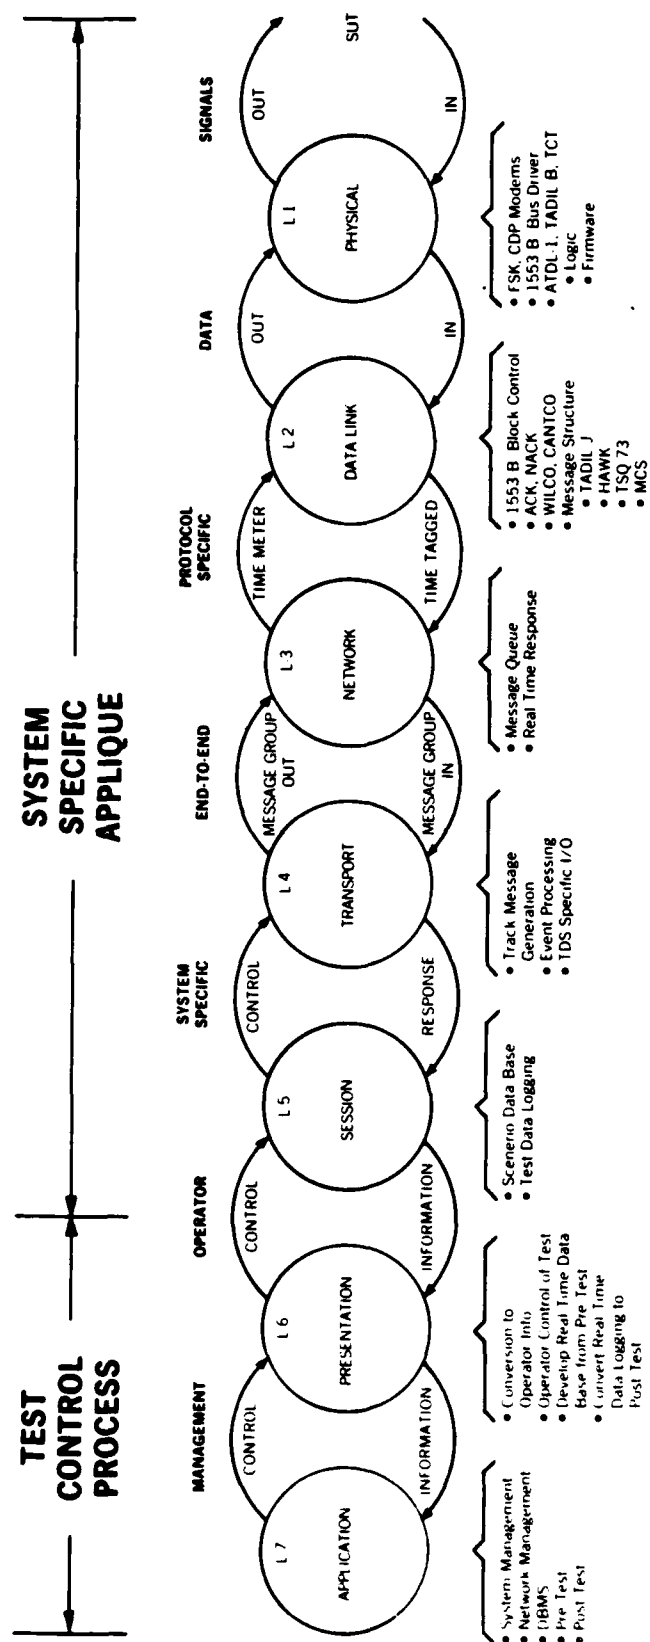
TEST CONTROL PROCESS

SYSTEM SPECIFIC APPLIQUE

MANAGEMENT

OPERATOR

SYSTEM SPECIFIC

END-TO-END

PROTOCOL SPECIFIC

DATA

SIGNALS

L 7
APPLICATION

CONTROL
INFORMATION

L 6
PRESENTATION

CONTROL
INFORMATION

L 5
SESSION

CONTROL
RESPONSE

L 4
TRANSPORT

MESSAGE GROUP OUT
MESSAGE GROUP IN

L 3
NETWORK

TIME METER
TIME TAGGED

L 2
DATA LINK

OUT
IN

L 1
PHYSICAL

OUT
IN
SUT

• System Management
• Network Management
• DBMS
• Pre Test
• Post Test

• Conversion to Operator Info
• Operator Control of Test
• Develop Real Time Data Base from Pre Test
• Convert Real Time Data Logging to Post Test

• Scenero Data Base
• Test Data Logging

• Track Message Generation
• Event Processing
• TDS Specific I/O

• Message Queue
• Real Time Response

• 1553 B Block Control
• ACK, NACK
• WILCO, CANTCO
• Message Structure
• TADIL J
• HAWK
• TSQ 73
• MCS

• FSK, CDP Modems
• 1553 B Bus Driver
• ATDL-1, TADIL B, TCT
• Logic
• Firmware